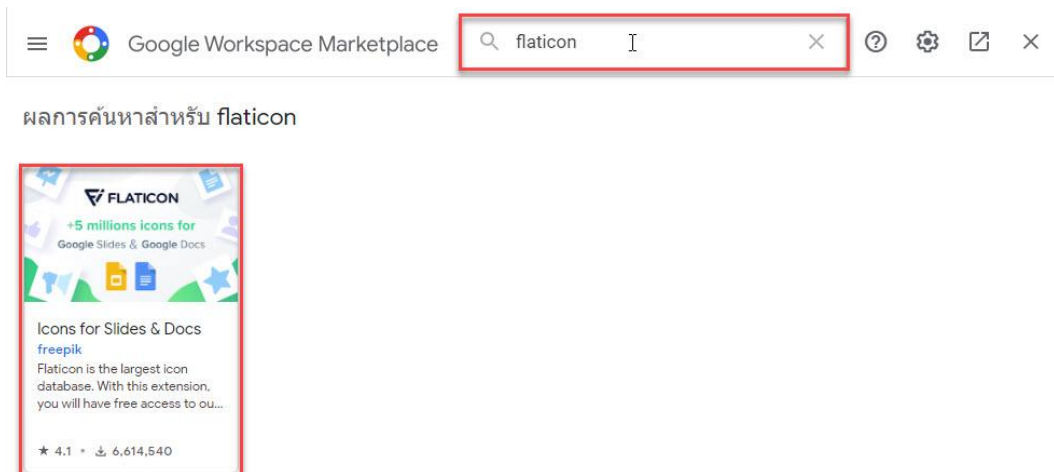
Google Workspace Marketplace

flaticon

ผลการค้นหาสำหรับ flaticon

FLATICON
+5 millions icons for
Google Slides & Google Docs

Icons for Slides & Docs
freepik
Flaticon is the largest icon database. With this extension, you will have free access to ou...

★ 4.1 • 6,614,540